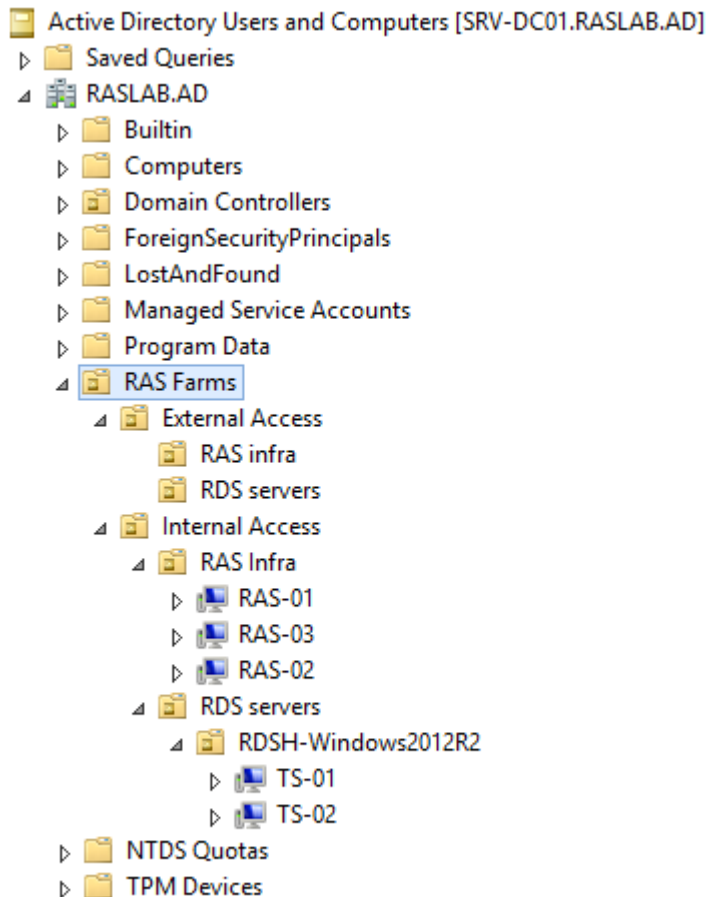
Active Directory Users and Computers [SRV-DC01.RASLAB.AD]
Saved Queries
RASLAB.AD
Builtin
Computers
Domain Controllers
ForeignSecurityPrincipals
LostAndFound
Managed Service Accounts
Program Data
RAS Farms
External Access
RAS infra
RDS servers
Internal Access
RAS Infra
RAS-01
RAS-03
RAS-02
RDS servers
RDSH-Windows2012R2
TS-01
TS-02
NTDS Quotas
TPM Devices